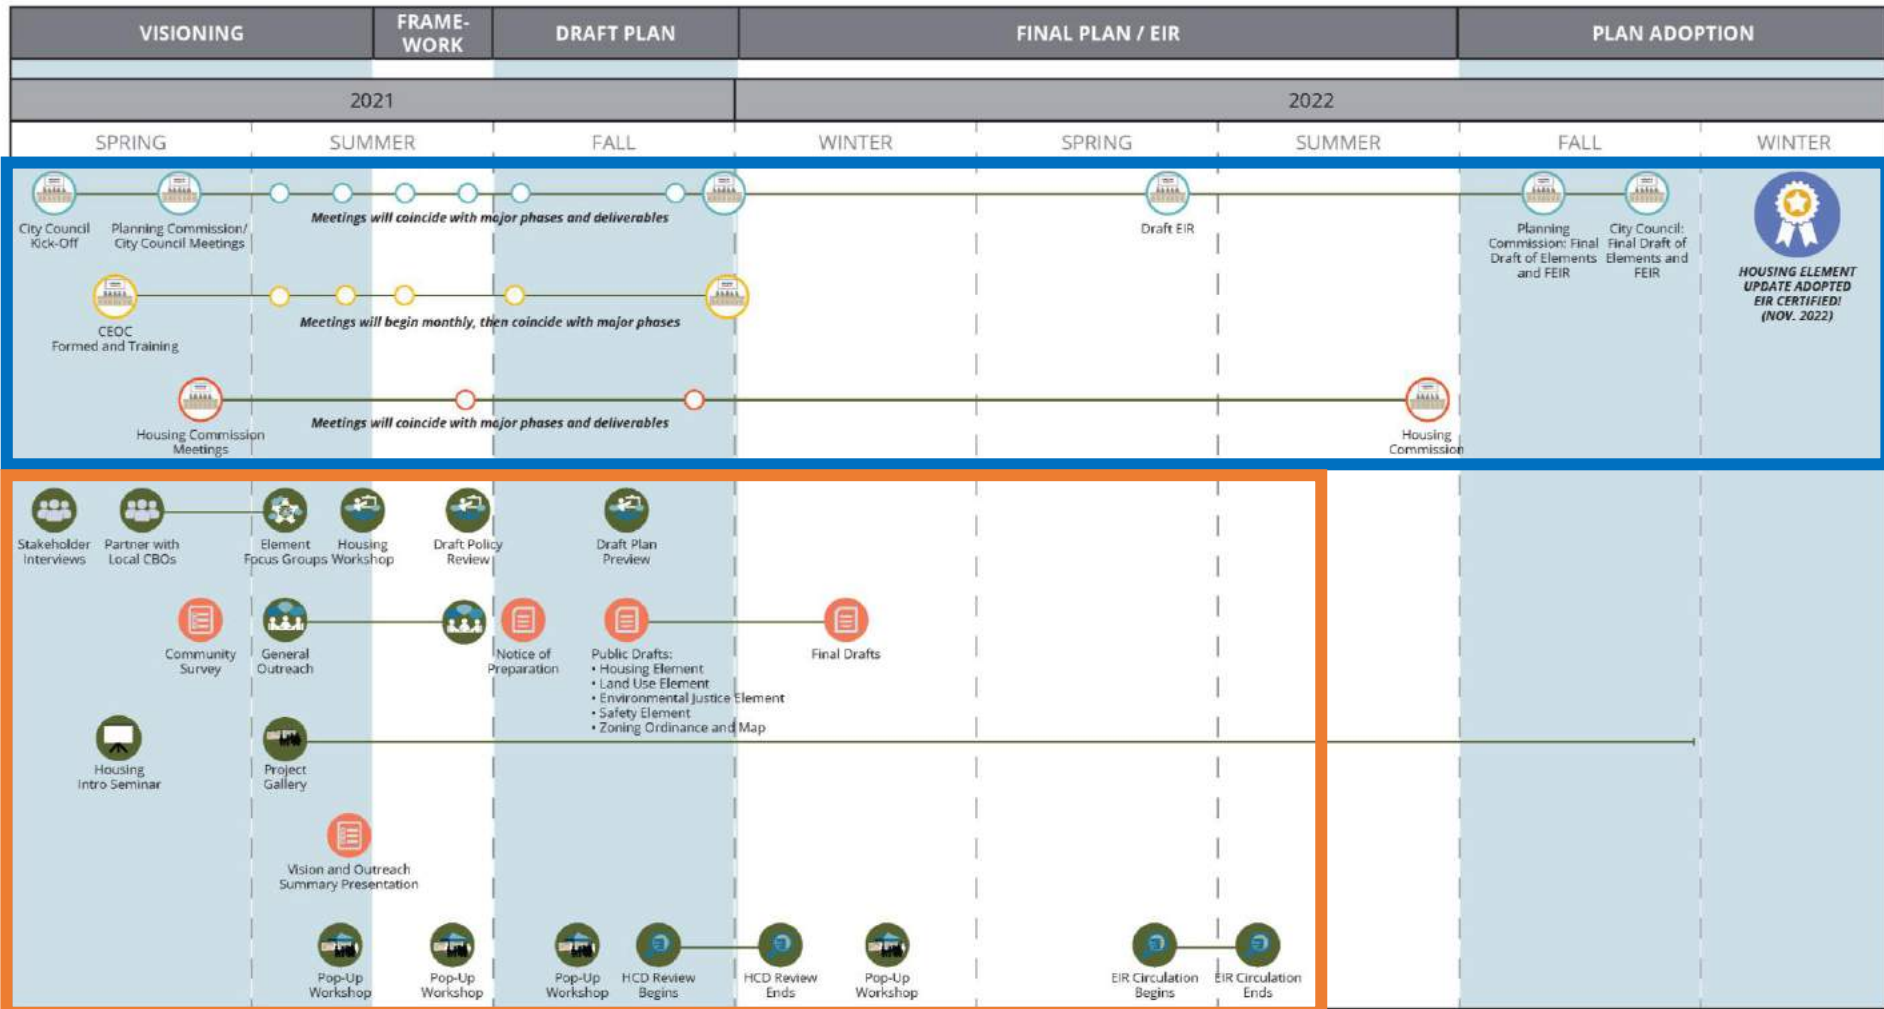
| VISIONING | FRAME-WORK | DRAFT PLAN | FINAL PLAN / EIR | PLAN ADOPTION |
|---|---|---|---|---|

| 2021 | 2022 |
|---|---|

| SPRING | SUMMER | FALL | WINTER | SPRING | SUMMER | FALL | WINTER |
|---|---|---|---|---|---|---|---|

City Council Kick-Off

Planning Commission/ City Council Meetings

Meetings will coincide with major phases and deliverables

Draft EIR

Planning Commission: Final Draft of Elements and FEIR

City Council: Final Draft of Elements and FEIR

HOUSING ELEMENT UPDATE ADOPTED EIR CERTIFIED! (NOV. 2022)

CEOC Formed and Training

Meetings will begin monthly, then coincide with major phases

Housing Commission Meetings

Meetings will coincide with major phases and deliverables

Housing Commission

Stakeholder Interviews

Partner with Local CBOs

Element Focus Groups

Housing Workshop

Draft Policy Review

Draft Plan Preview

Community Survey

General Outreach

Notice of Preparation

Public Drafts:
• Housing Element
• Land Use Element
• Environmental Justice Element
• Safety Element
• Zoning Ordinance and Map

Final Drafts

Housing Intro Seminar

Project Gallery

Vision and Outreach Summary Presentation

Pop-Up Workshop

Pop-Up Workshop

Pop-Up Workshop

HCD Review Begins

HCD Review Ends

Pop-Up Workshop

EIR Circulation Begins

EIR Circulation Ends